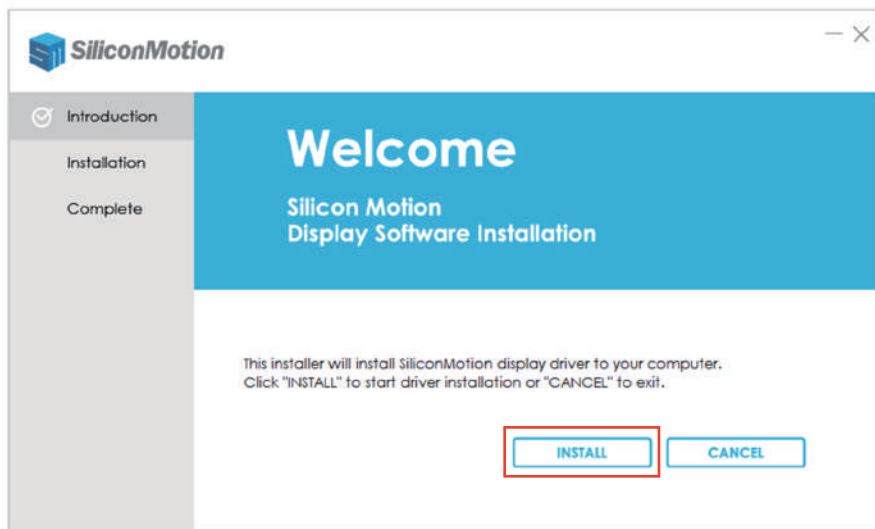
SiliconMotion

Introduction
Installation
Complete

Welcome
Silicon Motion
Display Software Installation

This installer will install SiliconMotion display driver to your computer.
Click "INSTALL" to start driver installation or "CANCEL" to exit.

INSTALL
CANCEL